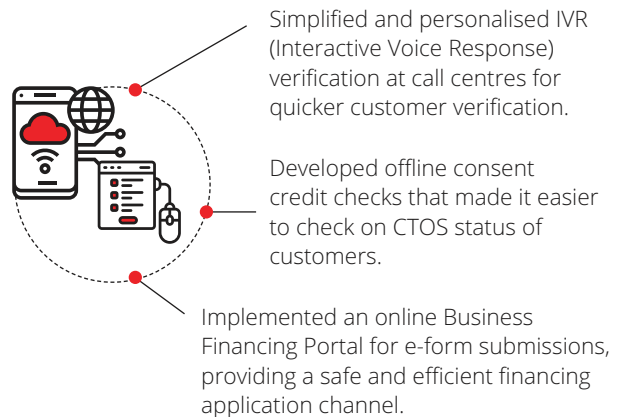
Simplified and personalised IVR (Interactive Voice Response) verification at call centres for quicker customer verification.

Developed offline consent credit checks that made it easier to check on CTOS status of customers.

Implemented an online Business Financing Portal for e-form submissions, providing a safe and efficient financing application channel.